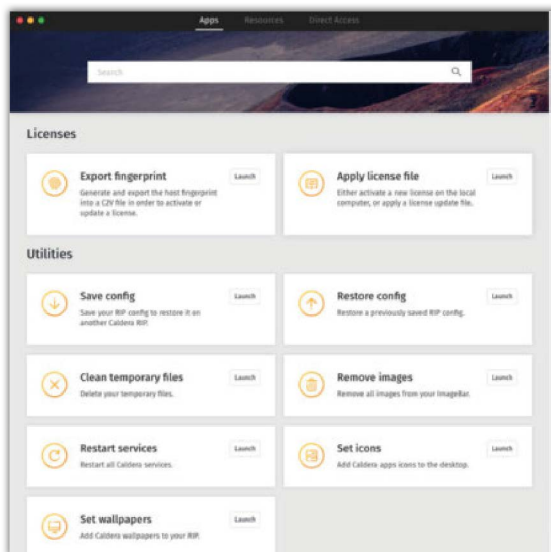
Apps Resources Direct Access

Search

Licenses

Export fingerprint
Generate and export the host fingerprint into a C2V file in order to activate or update a license.
Launch

Apply license file
Either activate a new license on the local computer, or apply a license update file.
Launch

Utilities

Save config
Save your RIP config to restore it on another Caldera RIP.
Launch

Restore config
Restore a previously saved RIP config.
Launch

Clean temporary files
Delete your temporary files.
Launch

Remove images
Remove all images from your ImageBar.
Launch

Restart services
Restart all Caldera services.
Launch

Set icons
Add Caldera apps icons to the desktop.
Launch

Set wallpapers
Add Caldera wallpapers to your RIP.
Launch